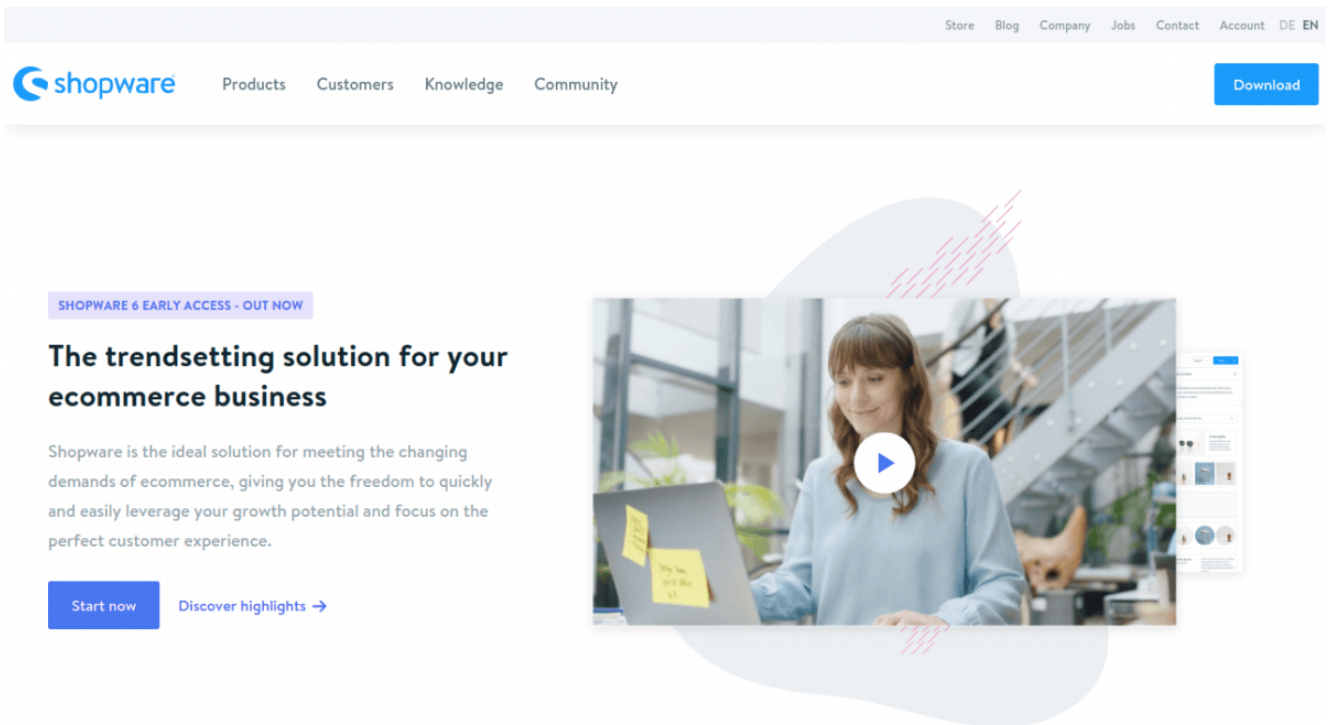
Store Blog Company Jobs Contact Account DE EN

shopware

Products Customers Knowledge Community

Download

SHOPWARE 6 EARLY ACCESS - OUT NOW

The trendsetting solution for your ecommerce business

Shopware is the ideal solution for meeting the changing demands of ecommerce, giving you the freedom to quickly and easily leverage your growth potential and focus on the perfect customer experience.

Start now

Discover highlights →